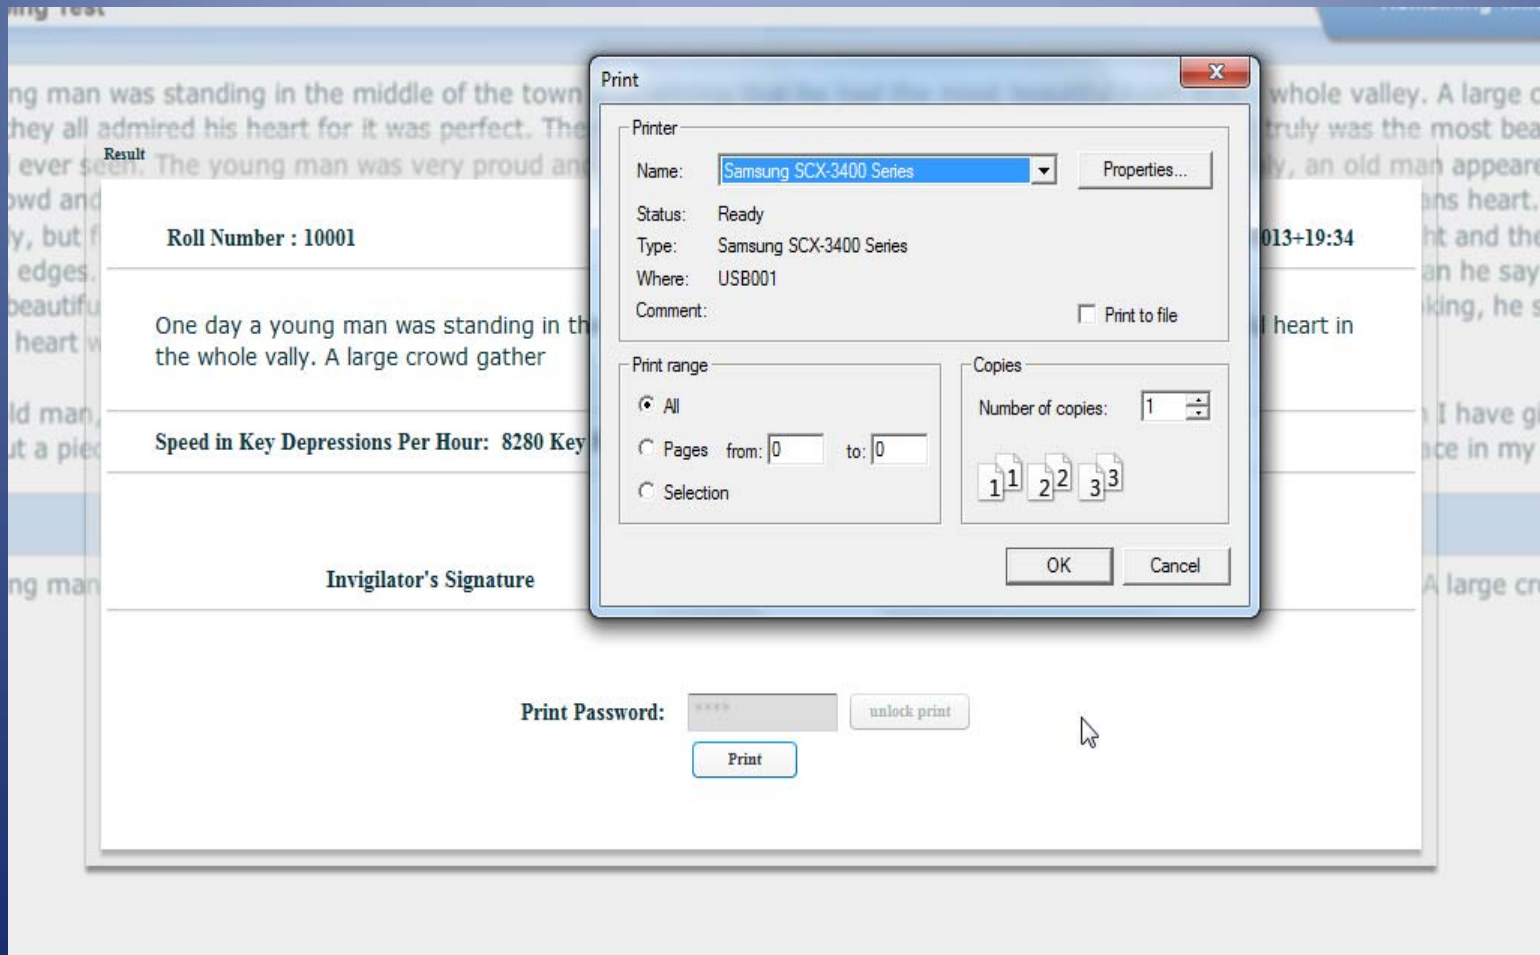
ng man was standing in the middle of the town whole valley. A large c
hey all admired his heart for it was perfect. The truly was the most bea
l ever seen. The young man was very proud an ly, an old man appeare
owd an ns heart.
y, but f ht and the
edges. an he say
beautifu king, he s
heart w

ld man, I have gi
ut a pie ce in my

ng man A large cr

Result

Roll Number : 10001

013+19:34

One day a young man was standing in th heart in the whole vally. A large crowd gather

Speed in Key Depressions Per Hour: 8280 Key

Invigilator's Signature

Print

Printer

Name: Samsung SCX-3400 Series

Properties...

Status: Ready

Type: Samsung SCX-3400 Series

Where: USB001

Comment:

Print to file

Print range

All

Pages from: 0 to: 0

Selection

Copies

Number of copies: 1

1 1 2 2 3 3

OK

Cancel

Print Password: ****

unlock print

Print